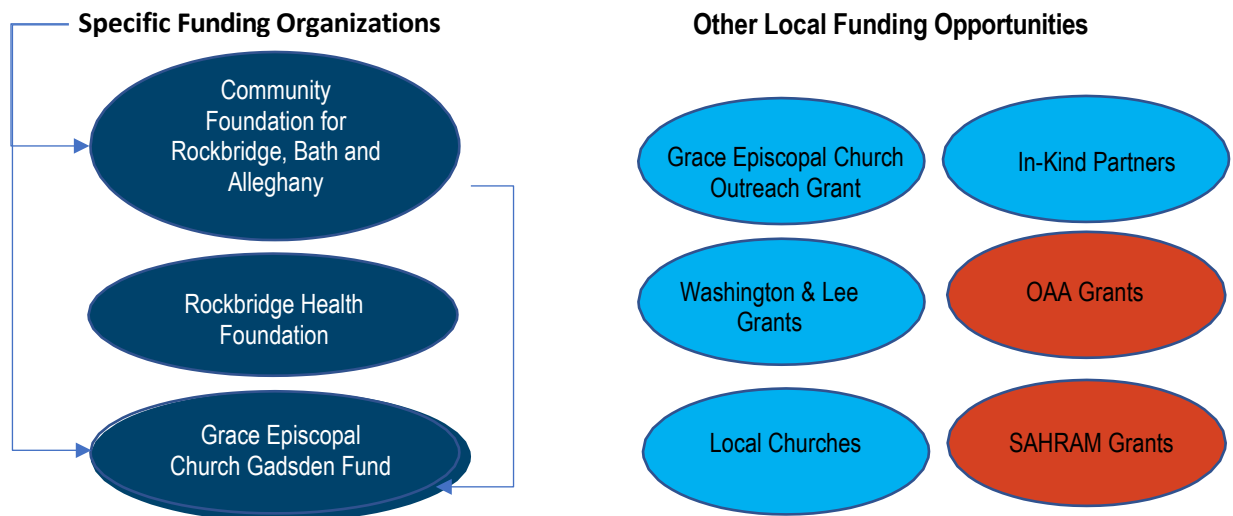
Specific Funding Organizations

Community Foundation for Rockbridge, Bath and Alleghany

Rockbridge Health Foundation

Grace Episcopal Church Gadsden Fund

Other Local Funding Opportunities

Grace Episcopal Church Outreach Grant

In-Kind Partners

Washington & Lee Grants

OAA Grants

Local Churches

SAHRAM Grants